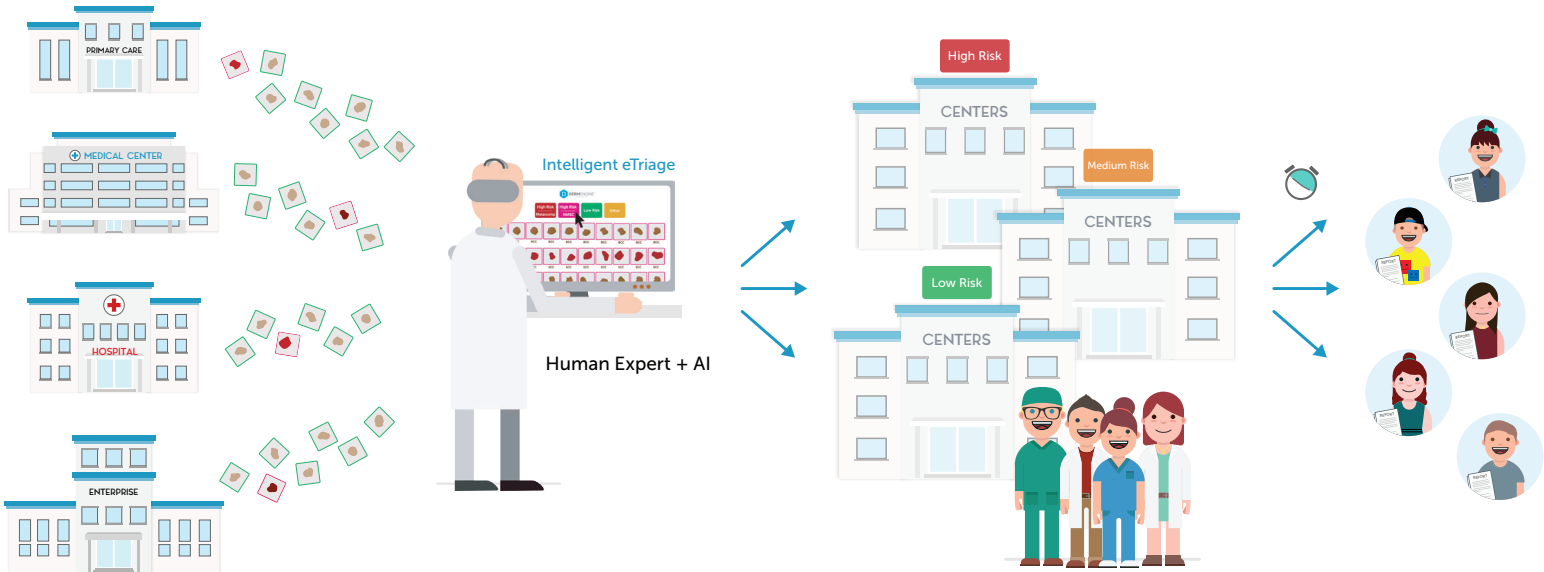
PRIMARY CARE

MEDICAL CENTER

HOSPITAL

ENTERPRISE

Intelligent eTriage

High Risk Melanoma

High Risk NMSC

Low Risk

Other

Human Expert + AI

High Risk

CENTERS

Medium Risk

CENTERS

Low Risk

CENTERS